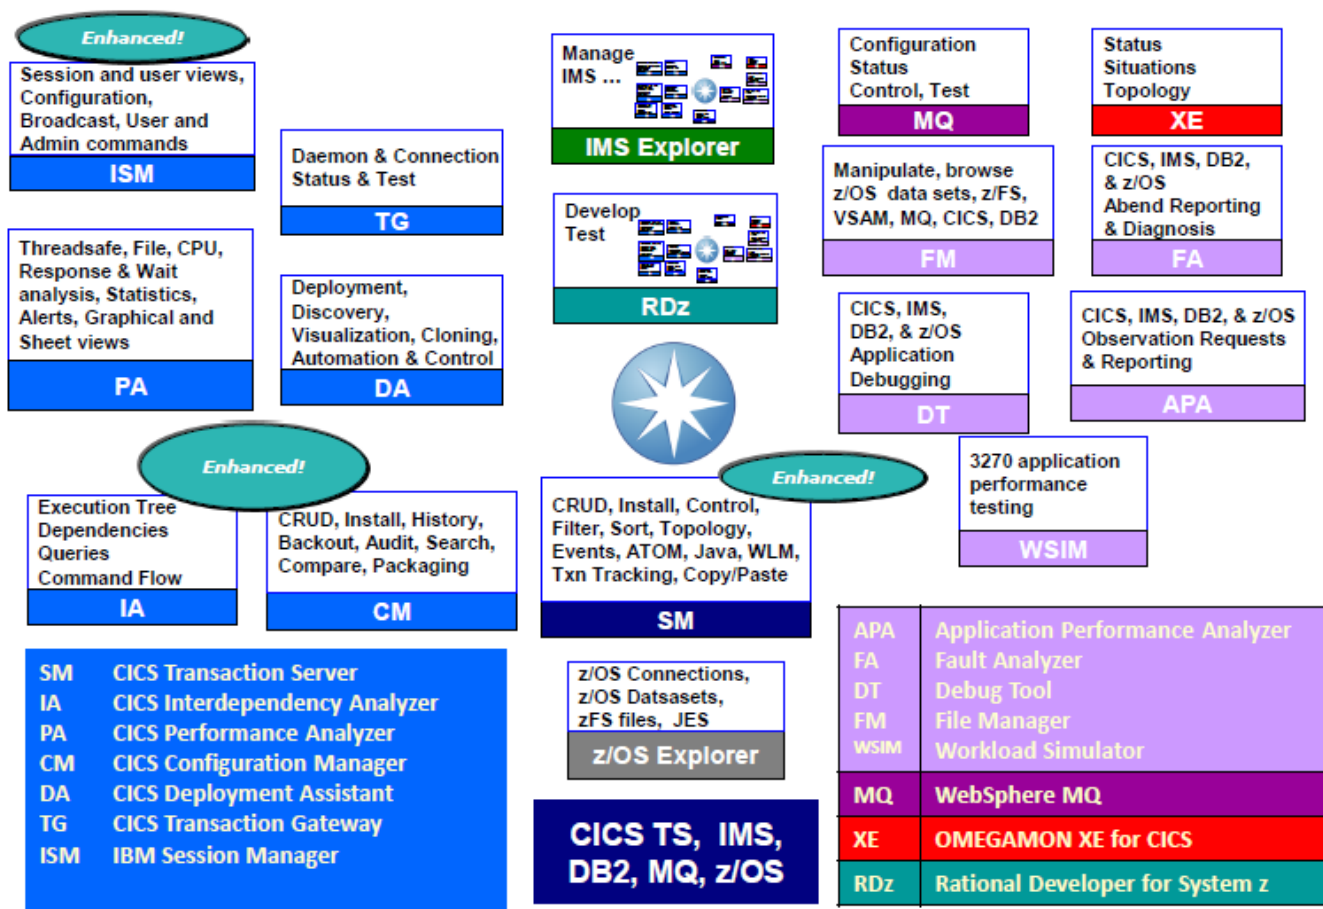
Enhanced!

Session and user views, Configuration, Broadcast, User and Admin commands

ISM

Daemon & Connection Status & Test

TG

Threadsafe, File, CPU, Response & Wait analysis, Statistics, Alerts, Graphical and Sheet views

PA

Deployment, Discovery, Visualization, Cloning, Automation & Control

DA

Manage IMS ...

IMS Explorer

Develop Test

RDz

Configuration Status Control, Test

MQ

Status Situations Topology

XE

Manipulate, browse z/OS data sets, z/FS, VSAM, MQ, CICS, DB2

FM

CICS, IMS, DB2, & z/OS Abend Reporting & Diagnosis

FA

CICS, IMS, DB2, & z/OS Application Debugging

DT

CICS, IMS, DB2, & z/OS Observation Requests & Reporting

APA

Enhanced!

Execution Tree Dependencies Queries Command Flow

IA

CRUD, Install, History, Backout, Audit, Search, Compare, Packaging

CM

Enhanced!

CRUD, Install, Control, Filter, Sort, Topology, Events, ATOM, Java, WLM, Txn Tracking, Copy/Paste

SM

3270 application performance testing

WSIM

| SM | CICS Transaction Server |
|---|---|
| IA | CICS Interdependency Analyzer |
| PA | CICS Performance Analyzer |
| CM | CICS Configuration Manager |
| DA | CICS Deployment Assistant |
| TG | CICS Transaction Gateway |
| ISM | IBM Session Manager |

z/OS Connections, z/OS Datsasets, zFS files, JES

z/OS Explorer

CICS TS, IMS, DB2, MQ, z/OS

| APA | Application Performance Analyzer |
|---|---|
| FA | Fault Analyzer |
| DT | Debug Tool |
| FM | File Manager |
| WSIM | Workload Simulator |
| MQ | WebSphere MQ |
| XE | OMEGAMON XE for CICS |
| RDz | Rational Developer for System z |